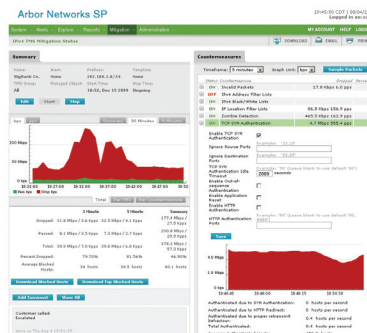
Arbor Networks SP

19:45:50 CDT | 09/04/2
Logged in as:

System Alerts Explore Reports Mitigation Administration

MY ACCOUNT HELP LOG

IPv4 TMS Mitigation Status

DOWNLOAD EMAIL PRINT

Summary

Name: Alert: Prefixes: Template:
BigBank Co. None 192.168.1.0/24 None
TMS Group: Start: Stop: Status:
All TMS 18:52, Dec 13 2009 Ongoing

Edit Start Stop

bps pps 30 Minutes

300 Mbps

200 Mbps

100 Mbps

0 bps

Pass bps Drop bps

Total

| | 1 Minute | 5 Minute | Summary |
|---|---|---|---|
| Dropped: | 31.8 Mbps/ 5.6 Kpps | 32.5 Mbps/ 6.1 Kpps | 173.4 Mbps / 27.5 Kpps |
| Passed: | 6.1 Mbps/ 5.5 Kpps | 7.3 Mbps / 2.7 Kpps | 205.0 Mbps / 256.5 Kpps |
| Total: | 29.0 Mbps / 7.0 Kpps | 39.8 Mbps / 8.8 Kpps | 378.2 Mbps / 83.2 Kpps |
| Percent Dropped: | 79.70% | 81.34% | 45.8% |
| Average Blocked Hosts: | 34 Hosts | 34.5 Hosts | 40.1 Hosts |

Download Blocked Hosts Download Top Blocked Hosts

Add Comment Show All

Customer called
Scrubbed

Countermeasures

Timeframe 5 minutes Graph Unit bps Sample Packets

| | | | Dropped Passed |
|---|---|---|---|
| ON | Invalid Packets | | 17.8 Kbps 6.0 pps |
| OFF | IPv4 Address Filter Lists | | |
| ON | IPv4 Black/White Lists | | |
| ON | IP Location Filter Lists | | 86.5 Kbps 126.9 pps |
| ON | Zombie Detection | | 465.9 Kbps 142.9 pps |
| ON | TCP SYN Authentication | | 4.7 Mbps 285 pps |

Enable TCP SYN Authentication
Ignore Source Ports Example: '25,80'
Ignore Destination Ports Example: '25,80'
TCP SYN Authentication Idle Timeout 2000 seconds
Enable Out-of-sequence Authentication
Enable Automatic Reset
Enable HTTP Authentication
HTTP Authentication Ports Example: '80' (leave blank to use default '80')

Save

6.0 Mbps

4.0 Mbps

2.0 Mbps

0 bps

Authenticated due to SYN Authentication: 0 hosts per second
Authenticated due to HTTP Redirect: 0 hosts per second
Authenticated due to proper retransmit behavior: 0.4 hosts per second
Total Authenticated: 0.4 hosts per second